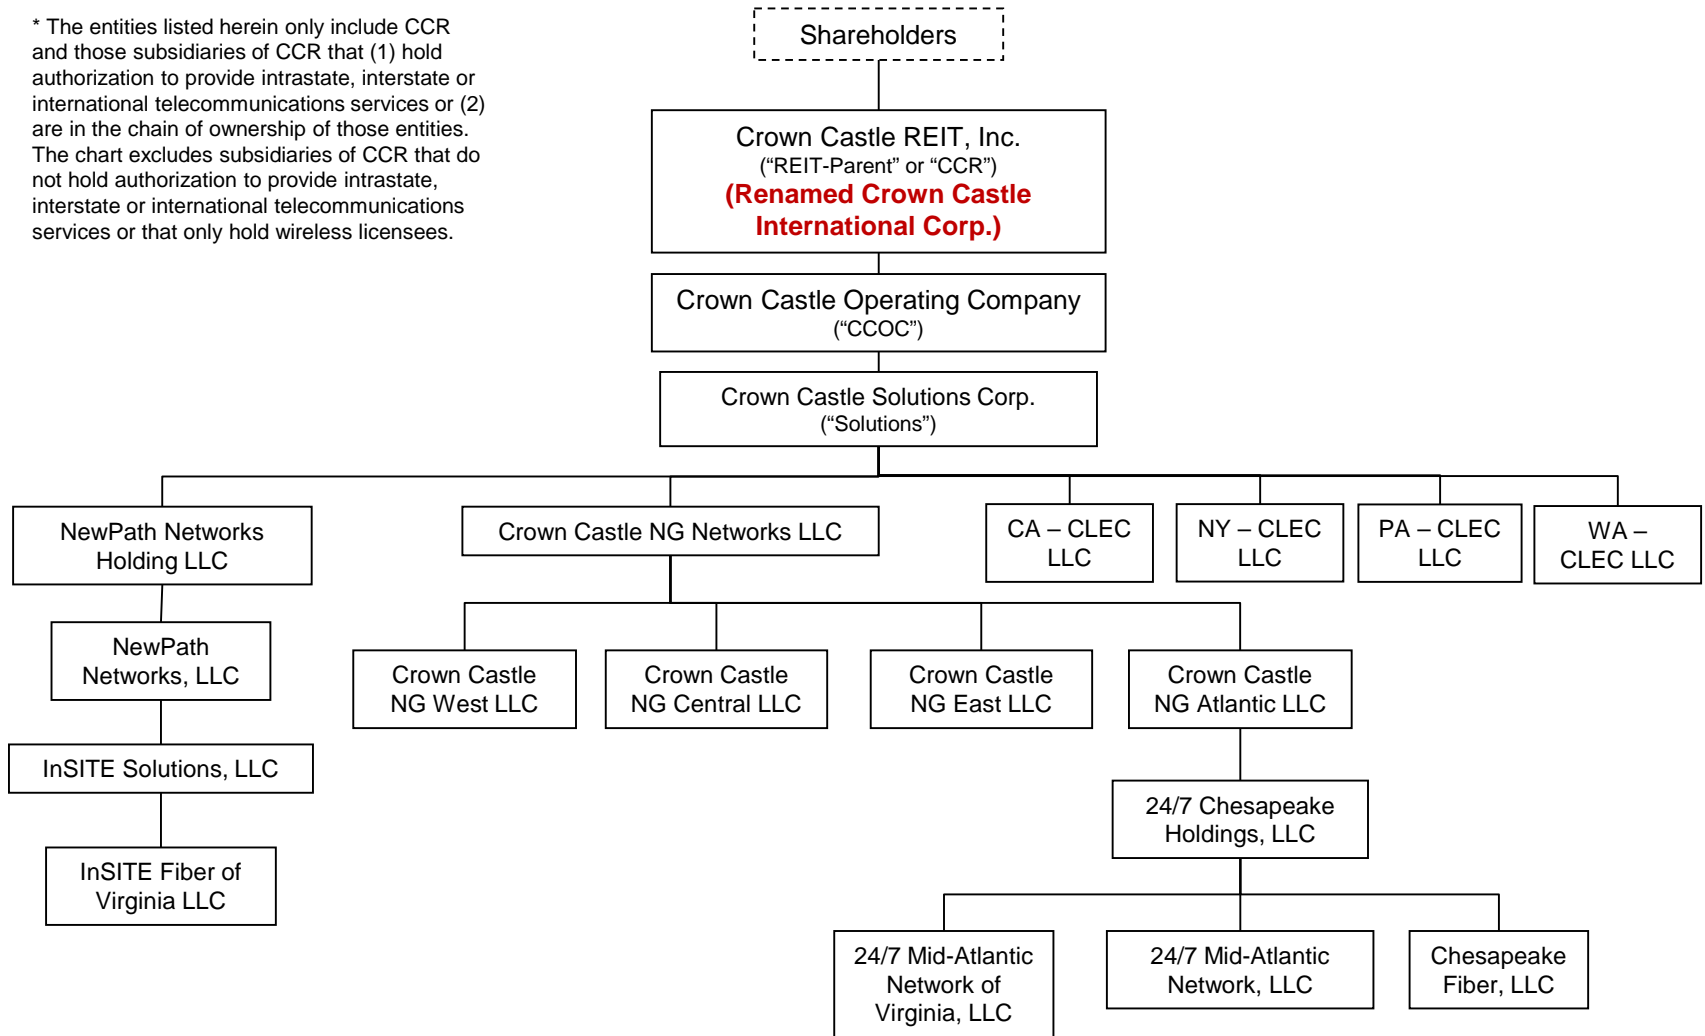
* The entities listed herein only include CCR and those subsidiaries of CCR that (1) hold authorization to provide intrastate, interstate or international telecommunications services or (2) are in the chain of ownership of those entities. The chart excludes subsidiaries of CCR that do not hold authorization to provide intrastate, interstate or international telecommunications services or that only hold wireless licensees.

Shareholders

Crown Castle REIT, Inc.
(“REIT-Parent” or “CCR”)
(Renamed Crown Castle International Corp.)

Crown Castle Operating Company
(“CCOC”)

Crown Castle Solutions Corp.
(“Solutions”)

NewPath Networks Holding LLC

Crown Castle NG Networks LLC

CA – CLEC LLC

NY – CLEC LLC

PA – CLEC LLC

WA – CLEC LLC

NewPath Networks, LLC

Crown Castle NG West LLC

Crown Castle NG Central LLC

Crown Castle NG East LLC

Crown Castle NG Atlantic LLC

InSITE Solutions, LLC

24/7 Chesapeake Holdings, LLC

InSITE Fiber of Virginia LLC

24/7 Mid-Atlantic Network of Virginia, LLC

24/7 Mid-Atlantic Network, LLC

Chesapeake Fiber, LLC